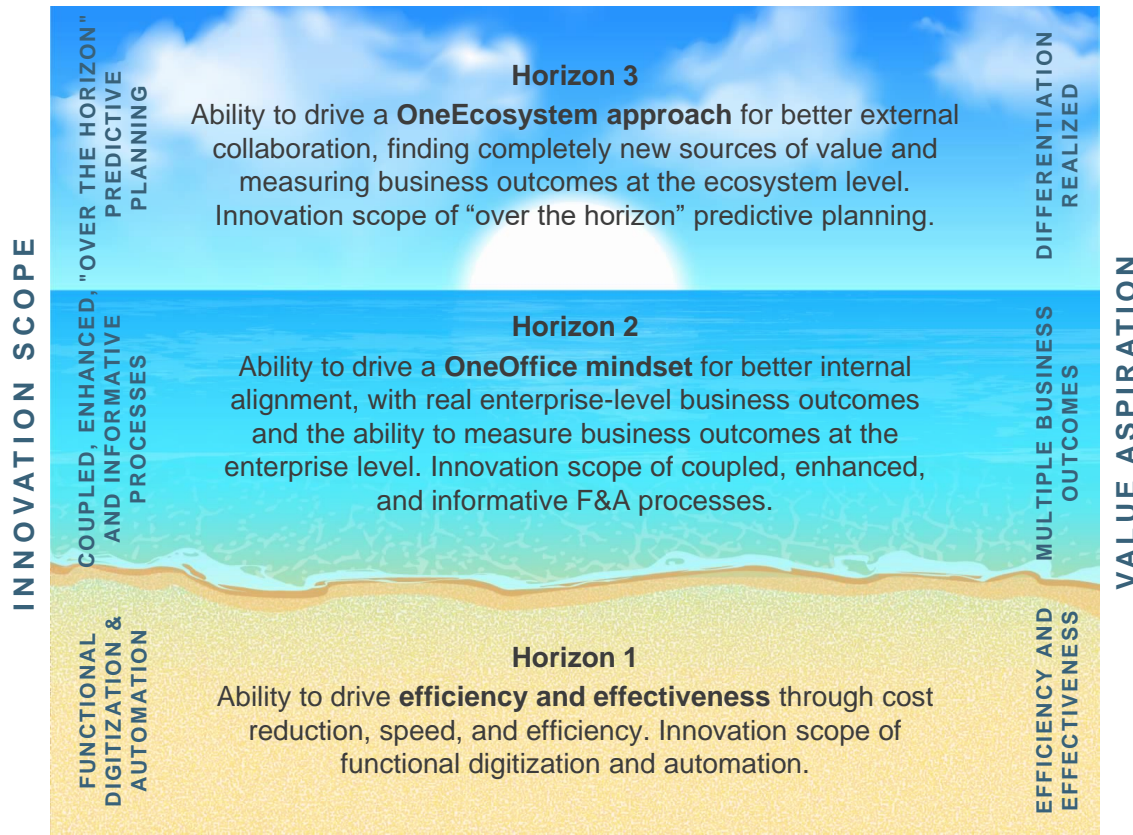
INNOVATION SCOPE

"OVER THE HORIZON" PREDICTIVE PLANNING

Horizon 3

Ability to drive a **OneEcosystem approach** for better external collaboration, finding completely new sources of value and measuring business outcomes at the ecosystem level. Innovation scope of “over the horizon” predictive planning.

DIFFERENTIATION REALIZED

COUPLED, ENHANCED, AND INFORMATIVE PROCESSES

Horizon 2

Ability to drive a **OneOffice mindset** for better internal alignment, with real enterprise-level business outcomes and the ability to measure business outcomes at the enterprise level. Innovation scope of coupled, enhanced, and informative F&A processes.

MULTIPLE BUSINESS OUTCOMES

FUNCTIONAL DIGITIZATION & AUTOMATION

Horizon 1

Ability to drive **efficiency and effectiveness** through cost reduction, speed, and efficiency. Innovation scope of functional digitization and automation.

EFFICIENCY AND EFFECTIVENESS

VALUE ASPIRATION